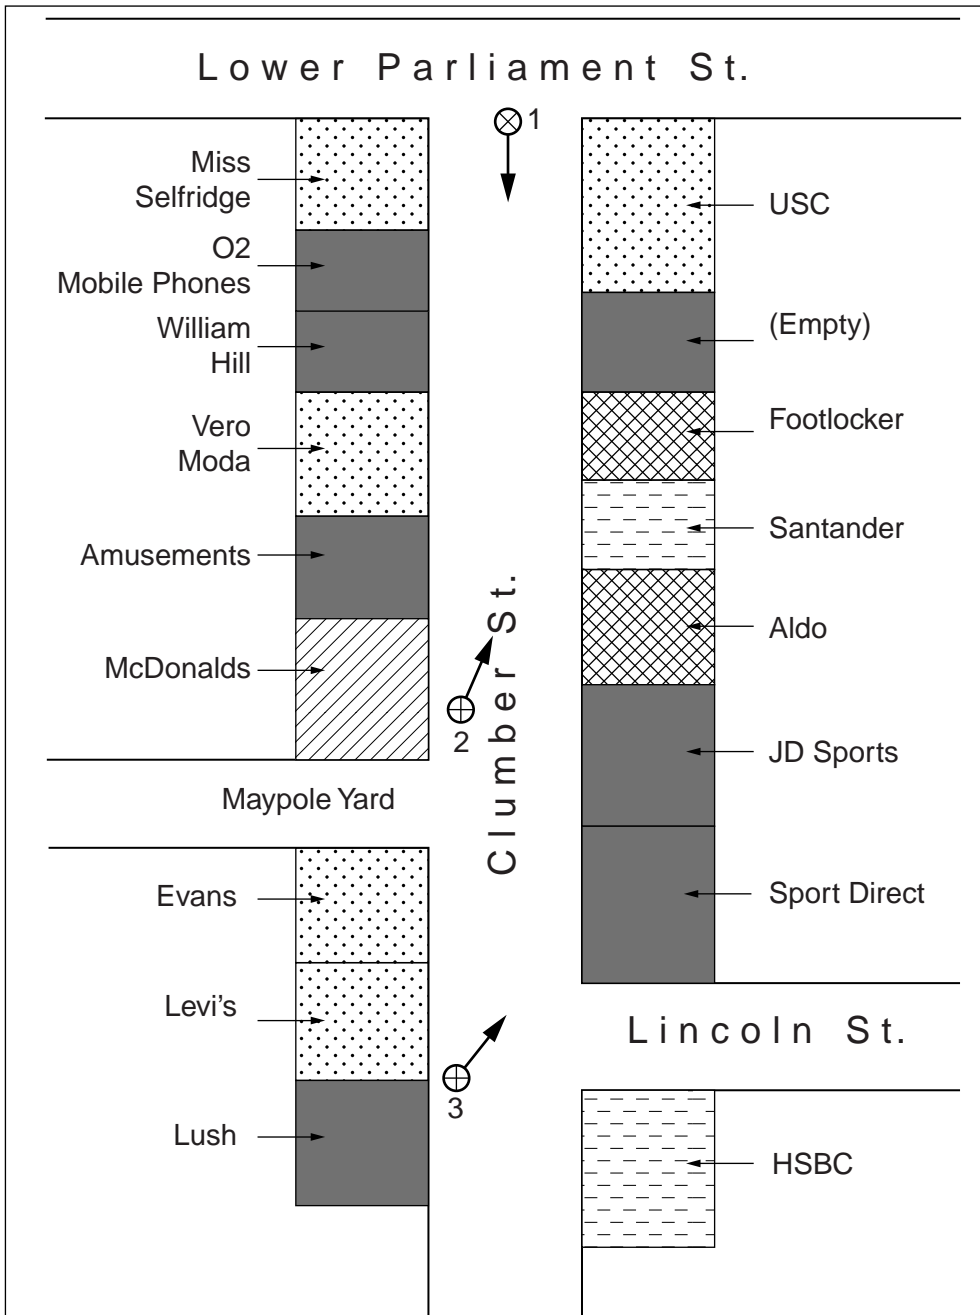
Lower Parliament St.

1

Miss Selfridge

O2 Mobile Phones

William Hill

Vero Moda

Amusements

McDonalds

USC

(Empty)

Footlocker

Santander

Aldo

JD Sports

Sport Direct

Clumber St.

2

Maypole Yard

Evans

Levi's

Lush

3

Lincoln St.

HSBC